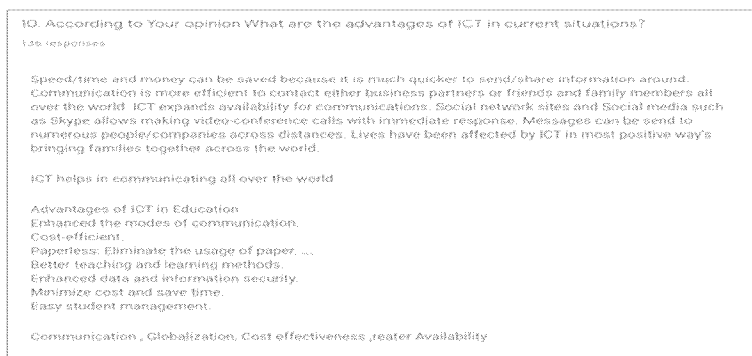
10. According to Your opinion What are the advantages of ICT in current situations?

136 responses

Speed/time and money can be saved because it is much quicker to send/share information around. Communication is more efficient to contact either business partners or friends and family members all over the world. ICT expands availability for communications. Social network sites and Social media such as Skype allows making video-conference calls with immediate response. Messages can be send to numerous people/companies across distances. Lives have been affected by ICT in most positive way's bringing families together across the world.

ICT helps in communicating all over the world

Advantages of ICT in Education
Enhanced the modes of communication.
Cost-efficient.
Paperless: Eliminate the usage of paper. ...
Better teaching and learning methods.
Enhanced data and information security.
Minimize cost and save time.
Easy student management.

Communication , Globalization, Cost effectiveness ,reater Availability